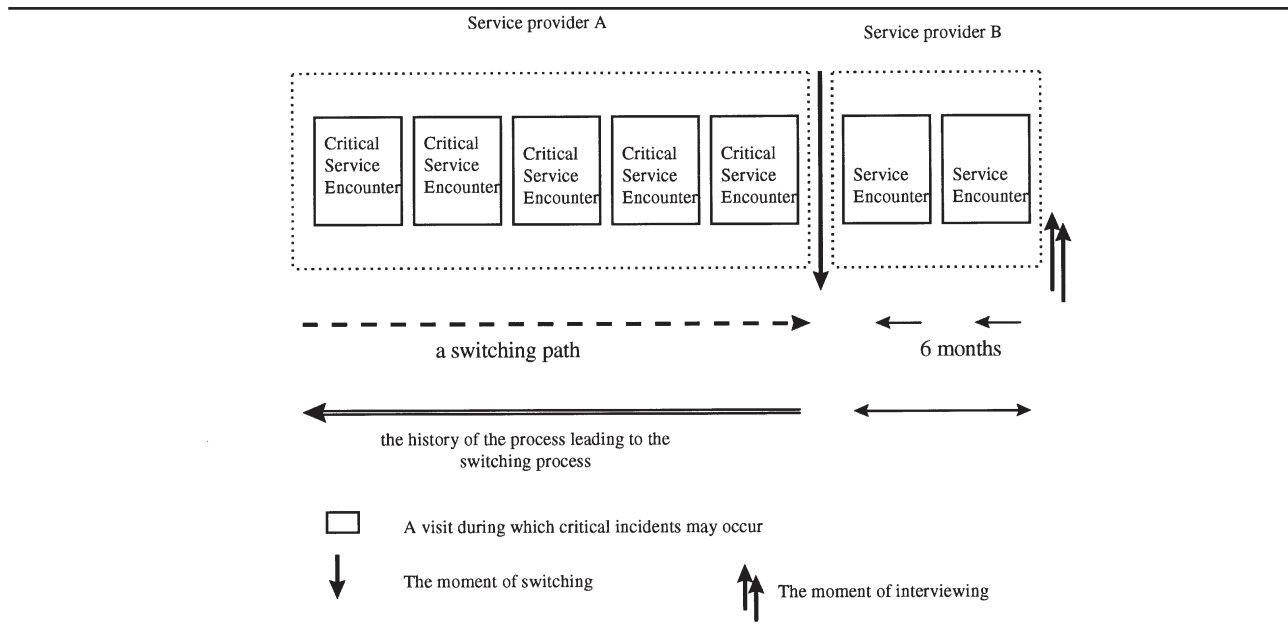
Service provider A

Service provider B

Critical Service Encounter

Critical Service Encounter

Critical Service Encounter

Critical Service Encounter

Critical Service Encounter

Service Encounter

Service Encounter

a switching path

6 months

the history of the process leading to the switching process

A visit during which critical incidents may occur

The moment of switching

The moment of interviewing